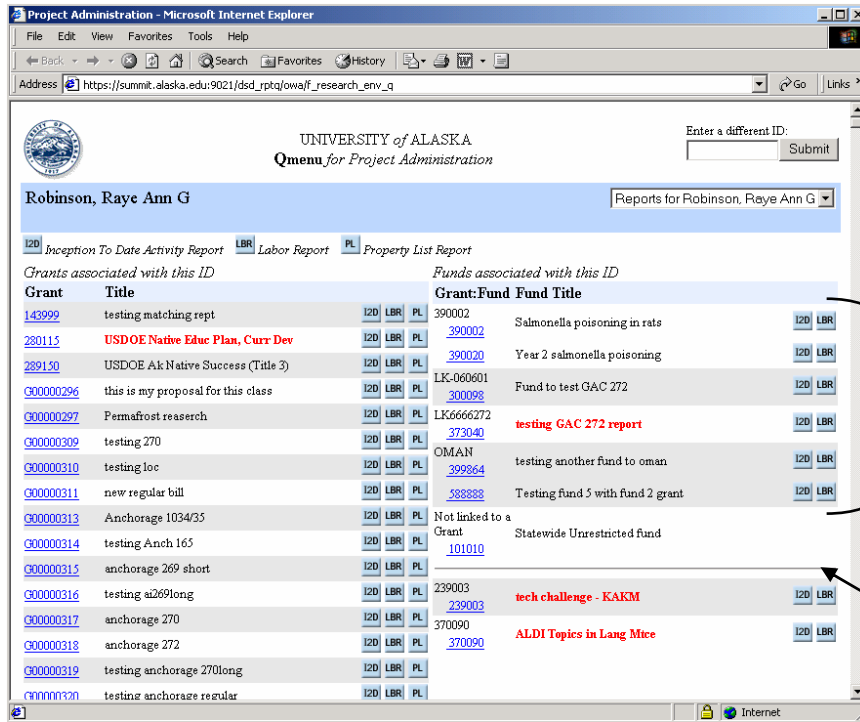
Project Administration - Microsoft Internet Explorer

File Edit View Favorites Tools Help

Back Search Favorites History

Address https://summit.alaska.edu:9021/dsd_rptq/owa/f_research_env_q Go Links

UNIVERSITY of ALASKA
Qmenu for Project Administration

Enter a different ID:
Submit

Robinson, Raye Ann G

Reports for Robinson, Raye Ann G

I2D Inception To Date Activity Report LBR Labor Report PL Property List Report

Grants associated with this ID

| Grant | Title | |
|---|---|---|
| 143999 | testing matching rept | I2D LBR PL |
| 280115 | USDOE Native Educ Plan, Curr Dev | I2D LBR PL |
| 289150 | USDOE Ak Native Success (Title 3) | I2D LBR PL |
| G00000296 | this is my proposal for this class | I2D LBR PL |
| G00000297 | Permafrost reaserch | I2D LBR PL |
| G00000309 | testing 270 | I2D LBR PL |
| G00000310 | testing loc | I2D LBR PL |
| G00000311 | new regular bill | I2D LBR PL |
| G00000313 | Anchorage 1034/35 | I2D LBR PL |
| G00000314 | testing Anch 165 | I2D LBR PL |
| G00000315 | anchorage 269 short | I2D LBR PL |
| G00000316 | testing ai269long | I2D LBR PL |
| G00000317 | anchorage 270 | I2D LBR PL |
| G00000318 | anchorage 272 | I2D LBR PL |
| G00000319 | testing anchorage 270long | I2D LBR PL |
| G00000320 | testing anchorage regular | I2D LBR PL |

Funds associated with this ID

| Grant:Fund | Fund Title | |
|---|---|---|
| 390002 390002 | Salmonella poisoning in rats | I2D LBR |
| 390020 | Year 2 salmonella poisoning | I2D LBR |
| LK-060601 300098 | Fund to test GAC 272 | I2D LBR |
| LK6666272 373040 | testing GAC 272 report | I2D LBR |
| OMAN 399864 | testing another fund to oman | I2D LBR |
| 588888 | Testing fund 5 with fund 2 grant | I2D LBR |
| Not linked to a Grant 101010 | Statewide Unrestricted fund | |
| 239003 239003 | tech challenge - KAKM | I2D LBR |
| 370090 370090 | ALDI Topics in Lang Mtce | I2D LBR |

Internet